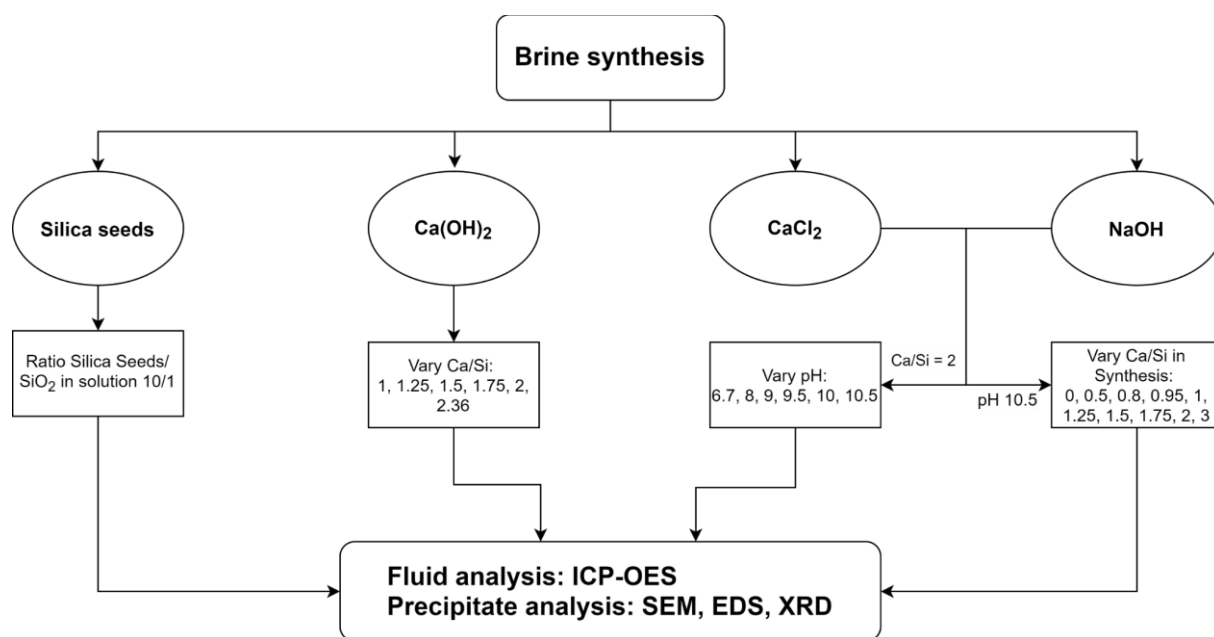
Brine synthesis

Silica seeds

Ca(OH)$_2$

CaCl$_2$

NaOH

Ratio Silica Seeds/ SiO$_2$ in solution 10/1

Vary Ca/Si: 1, 1.25, 1.5, 1.75, 2, 2.36

Ca/Si = 2

Vary pH: 6.7, 8, 9, 9.5, 10, 10.5

pH 10.5

Vary Ca/Si in Synthesis: 0, 0.5, 0.8, 0.95, 1, 1.25, 1.5, 1.75, 2, 3

Fluid analysis: ICP-OES
Precipitate analysis: SEM, EDS, XRD